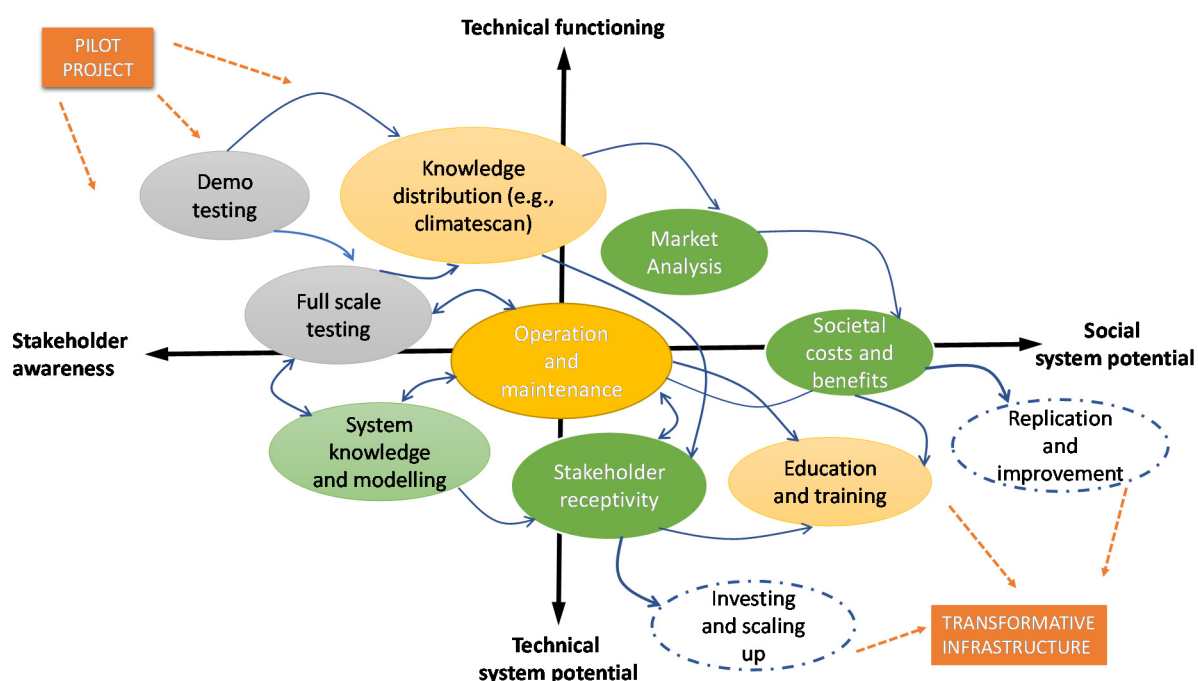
PILOT PROJECT

Technical functioning

Demo testing

Knowledge distribution (e.g., climatescan)

Market Analysis

Full scale testing

Stakeholder awareness

Operation and maintenance

Societal costs and benefits

Social system potential

Replication and improvement

System knowledge and modelling

Stakeholder receptivity

Education and training

Investing and scaling up

TRANSFORMATIVE INFRASTRUCTURE

Technical system potential